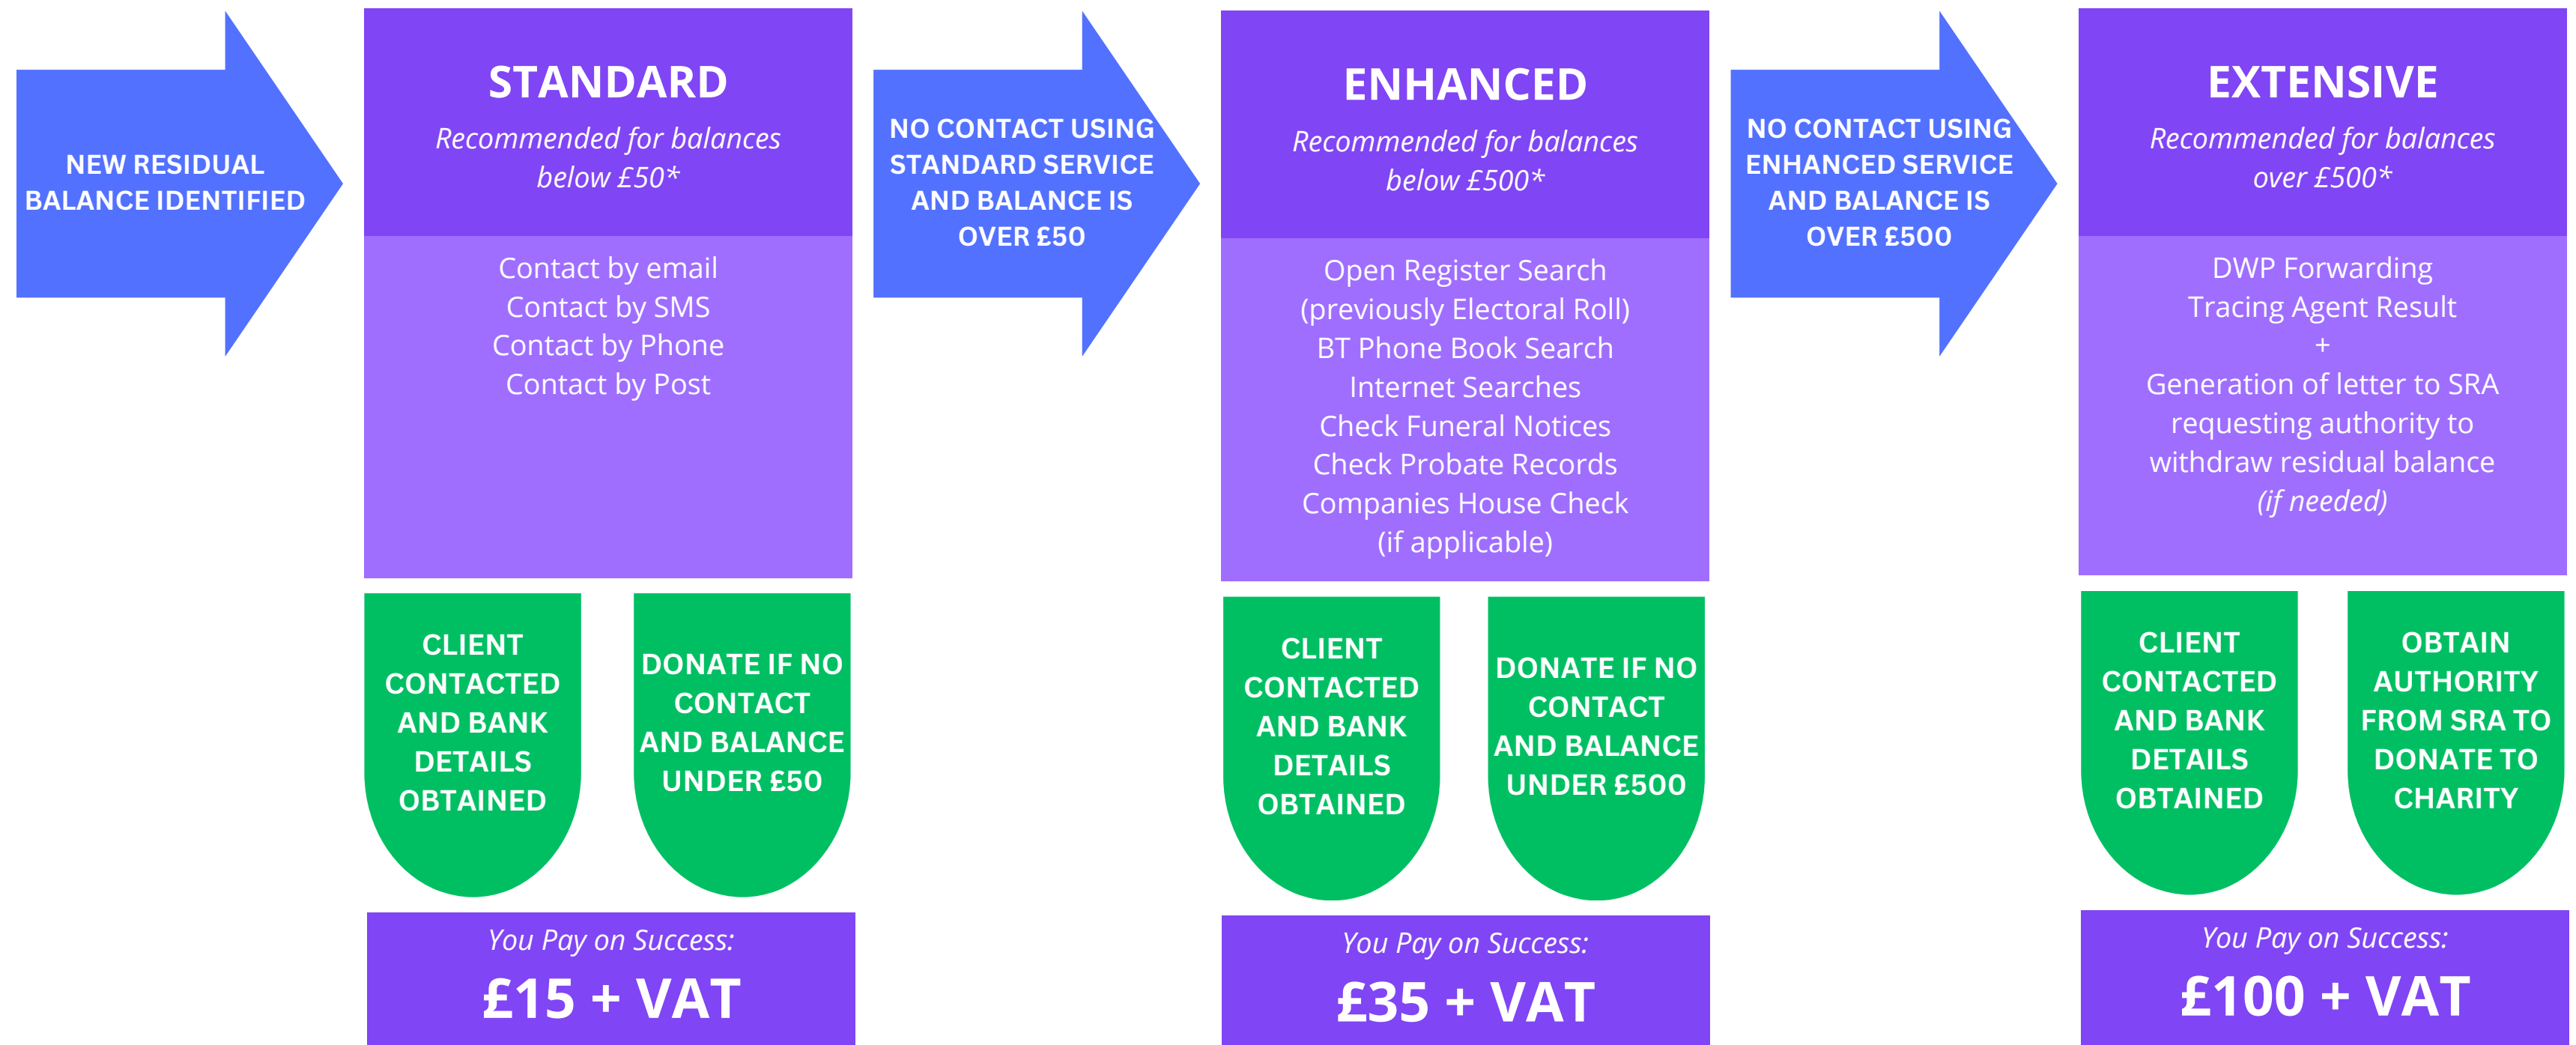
NEW RESIDUAL BALANCE IDENTIFIED

STANDARD

*Recommended for balances below £50**

Contact by email
Contact by SMS
Contact by Phone
Contact by Post

CLIENT CONTACTED AND BANK DETAILS OBTAINED

DONATE IF NO CONTACT AND BALANCE UNDER £50

*You Pay on Success:*

£15 + VAT

NO CONTACT USING STANDARD SERVICE AND BALANCE IS OVER £50

ENHANCED

*Recommended for balances below £500**

Open Register Search
(previously Electoral Roll)
BT Phone Book Search
Internet Searches
Check Funeral Notices
Check Probate Records
Companies House Check
(if applicable)

CLIENT CONTACTED AND BANK DETAILS OBTAINED

DONATE IF NO CONTACT AND BALANCE UNDER £500

*You Pay on Success:*

£35 + VAT

NO CONTACT USING ENHANCED SERVICE AND BALANCE IS OVER £500

EXTENSIVE

*Recommended for balances over £500**

DWP Forwarding
Tracing Agent Result
+
Generation of letter to SRA requesting authority to withdraw residual balance
*(if needed)*

CLIENT CONTACTED AND BANK DETAILS OBTAINED

OBTAIN AUTHORITY FROM SRA TO DONATE TO CHARITY

*You Pay on Success:*

£100 + VAT